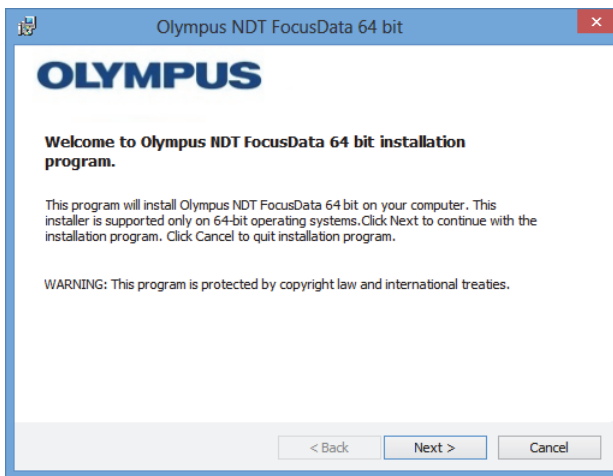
Olympus NDT FocusData 64 bit

OLYMPUS

Welcome to Olympus NDT FocusData 64 bit installation program.

This program will install Olympus NDT FocusData 64 bit on your computer. This installer is supported only on 64-bit operating systems.Click Next to continue with the installation program. Click Cancel to quit installation program.

WARNING: This program is protected by copyright law and international treaties.

< Back
Next >
Cancel